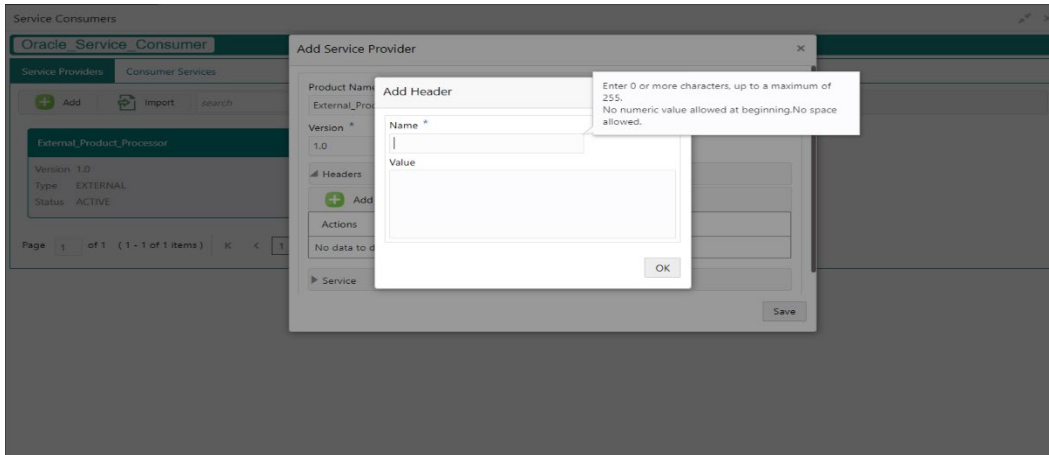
Service Consumers

Oracle_Service_Consumer

Service Providers Consumer Services

Add Import search

External_Product_Processor

Version 1.0
Type EXTERNAL
Status ACTIVE

Page 1 of 1 (1 - 1 of 1 items) K < 1

Add Service Provider

Product Name
External_Proc

Version *
1.0

Headers

Add

Actions

No data to d

Service

Save

Add Header

Name *

Value

OK

Enter 0 or more characters, up to a maximum of 255.
No numeric value allowed at beginning.No space allowed.